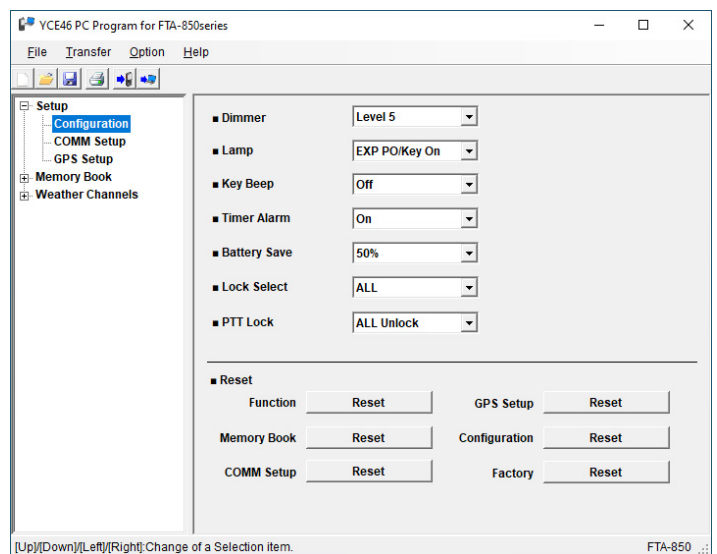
YCE46 PC Program for FTA-850series

File Transfer Option Help

Setup
Configuration
COMM Setup
GPS Setup
Memory Book
Weather Channels

■ Dimmer | Level 5
■ Lamp | EXP PO/Key On
■ Key Beep | Off
■ Timer Alarm | On
■ Battery Save | 50%
■ Lock Select | ALL
■ PTT Lock | ALL Unlock

■ Reset

| | | | |
|---|---|---|---|
| Function | Reset | GPS Setup | Reset |
| Memory Book | Reset | Configuration | Reset |
| COMM Setup | Reset | Factory | Reset |

[Up]/[Down]/[Left]/[Right]:Change of a Selection item.

FTA-850